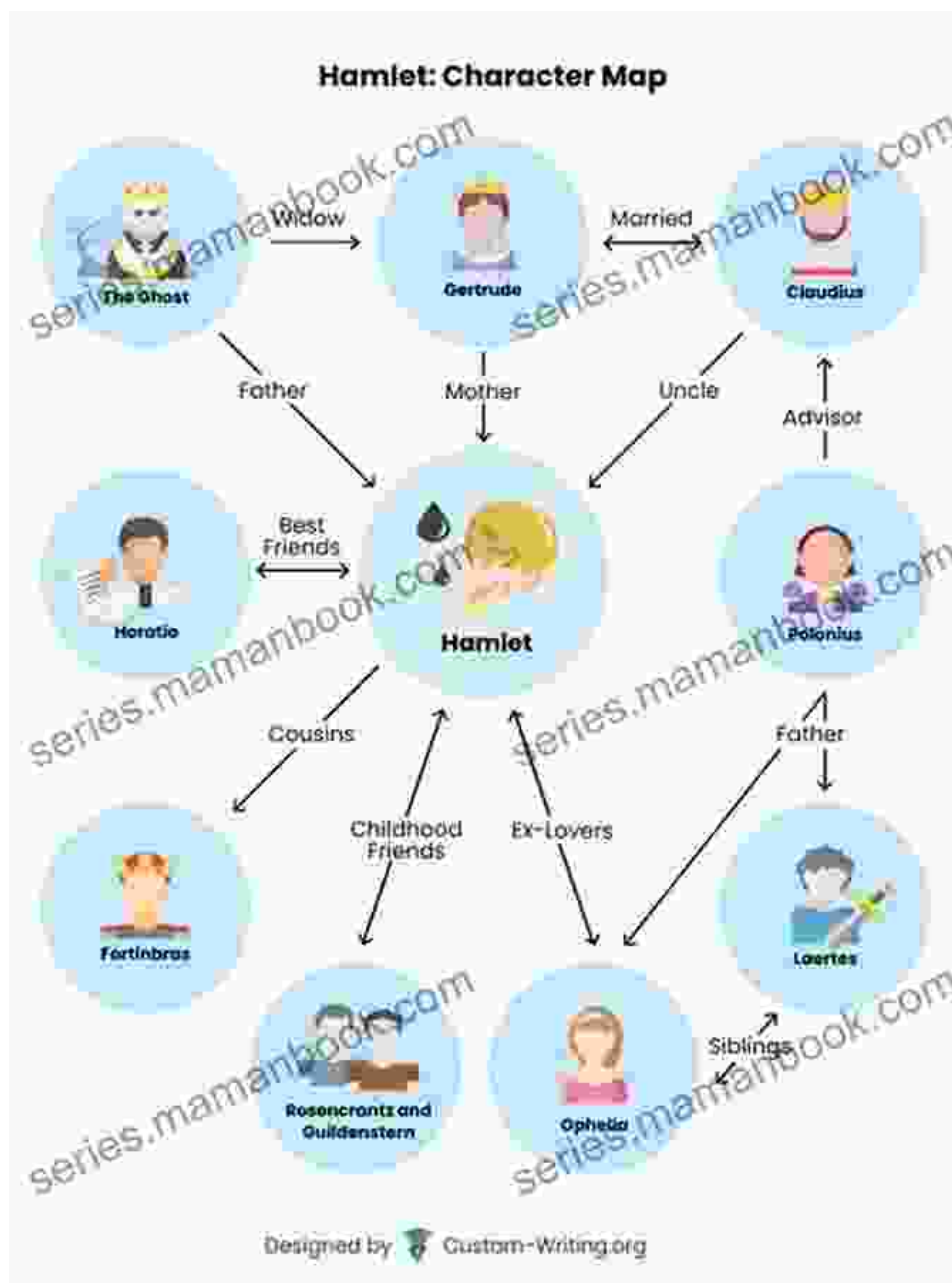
Hamlet: Character Map

The Ghost
Widow
Gertrude
Married
Claudius

Father
Mother
Uncle
Advisor

Horatio
Best Friends
Hamlet
Polonius

Cousins
Childhood Friends
Ex-Lovers
Father

Fortinbras
Laertes

Rosencrantz and Guildenstern
Ophelia
Siblings

Designed by Custom-Writing.org

series.mamanbook.com
series.mamanbook.com
series.mamanbook.com
series.mamanbook.com
series.mamanbook.com
series.mamanbook.com
series.mamanbook.com
series.mamanbook.com